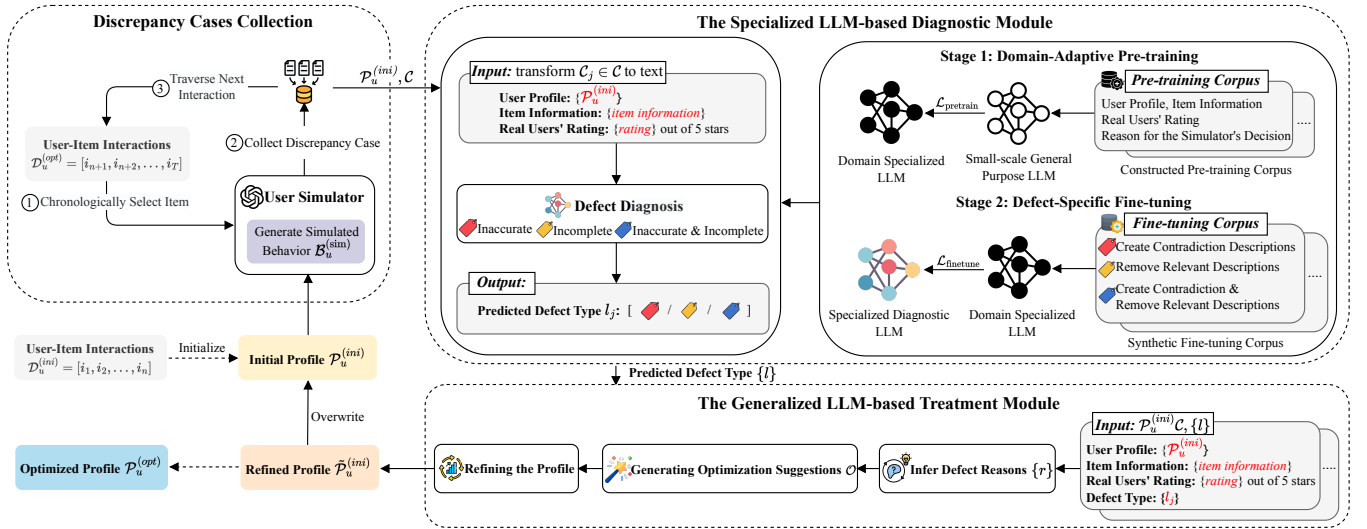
Discrepancy Cases Collection

③ Traverse Next Interaction

$\mathcal{P}_u^{(ini)}, \mathcal{C}$

User-Item Interactions
$\mathcal{D}_u^{(opt)} = [i_{n+1}, i_{n+2}, \ldots, i_T]$

② Collect Discrepancy Case

① Chronologically Select Item

User Simulator

Generate Simulated Behavior $\mathcal{B}_u^{(\mathrm{sim})}$

User-Item Interactions
$\mathcal{D}_u^{(ini)} = [i_1, i_2, \ldots, i_n]$

Initialize

Initial Profile $\mathcal{P}_u^{(ini)}$

Overwrite

Optimized Profile $\mathcal{P}_u^{(opt)}$

Refined Profile $\tilde{\mathcal{P}}_u^{(ini)}$

The Specialized LLM-based Diagnostic Module

Input: transform $\mathcal{C}_j \in \mathcal{C}$ to text

User Profile: {$\mathcal{P}_u^{(ini)}$}
Item Information: {item information}
Real Users' Rating: {rating} out of 5 stars

Defect Diagnosis
Inaccurate Incomplete Inaccurate & Incomplete

Output:

Predicted Defect Type $l_j$: [ / / ]

Stage 1: Domain-Adaptive Pre-training

$\mathcal{L}_{\mathrm{pretrain}}$

Domain Specialized LLM

Small-scale General Purpose LLM

Pre-training Corpus
User Profile, Item Information
Real Users' Rating
Reason for the Simulator's Decision
....

Constructed Pre-training Corpus

Stage 2: Defect-Specific Fine-tuning

$\mathcal{L}_{\mathrm{finetune}}$

Specialized Diagnostic LLM

Domain Specialized LLM

Fine-tuning Corpus
Create Contradiction Descriptions
Remove Relevant Descriptions
Create Contradiction & Remove Relevant Descriptions
....

Synthetic Fine-tuning Corpus

Predicted Defect Type $\{l\}$

The Generalized LLM-based Treatment Module

Input: $\mathcal{P}_u^{(ini)}\mathcal{C}, \{l\}$

User Profile: {$\mathcal{P}_u^{(ini)}$}
Item Information: {item information}
Real Users' Rating: {rating} out of 5 stars
Defect Type: {$l_j$}
....

Refining the Profile

Generating Optimization Suggestions $\mathcal{O}$

Infer Defect Reasons $\{r\}$